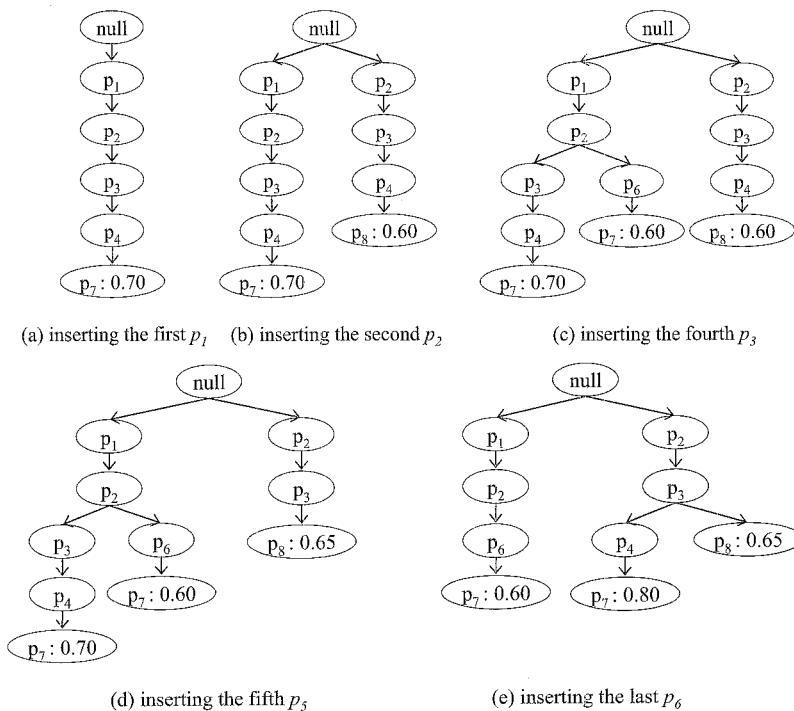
null
$p_1$
$p_2$
$p_3$
$p_4$
$p_7 : 0.70$

(a) inserting the first $p_1$

null
$p_1$
$p_2$
$p_3$
$p_4$
$p_7 : 0.70$
$p_2$
$p_3$
$p_4$
$p_8 : 0.60$

(b) inserting the second $p_2$

null
$p_1$
$p_2$
$p_3$
$p_4$
$p_7 : 0.70$
$p_6$
$p_7 : 0.60$
$p_2$
$p_3$
$p_4$
$p_8 : 0.60$

(c) inserting the fourth $p_3$

null
$p_1$
$p_2$
$p_3$
$p_4$
$p_7 : 0.70$
$p_6$
$p_7 : 0.60$
$p_2$
$p_3$
$p_8 : 0.65$

(d) inserting the fifth $p_5$

null
$p_1$
$p_2$
$p_6$
$p_7 : 0.60$
$p_2$
$p_3$
$p_4$
$p_7 : 0.80$
$p_8 : 0.65$

(e) inserting the last $p_6$